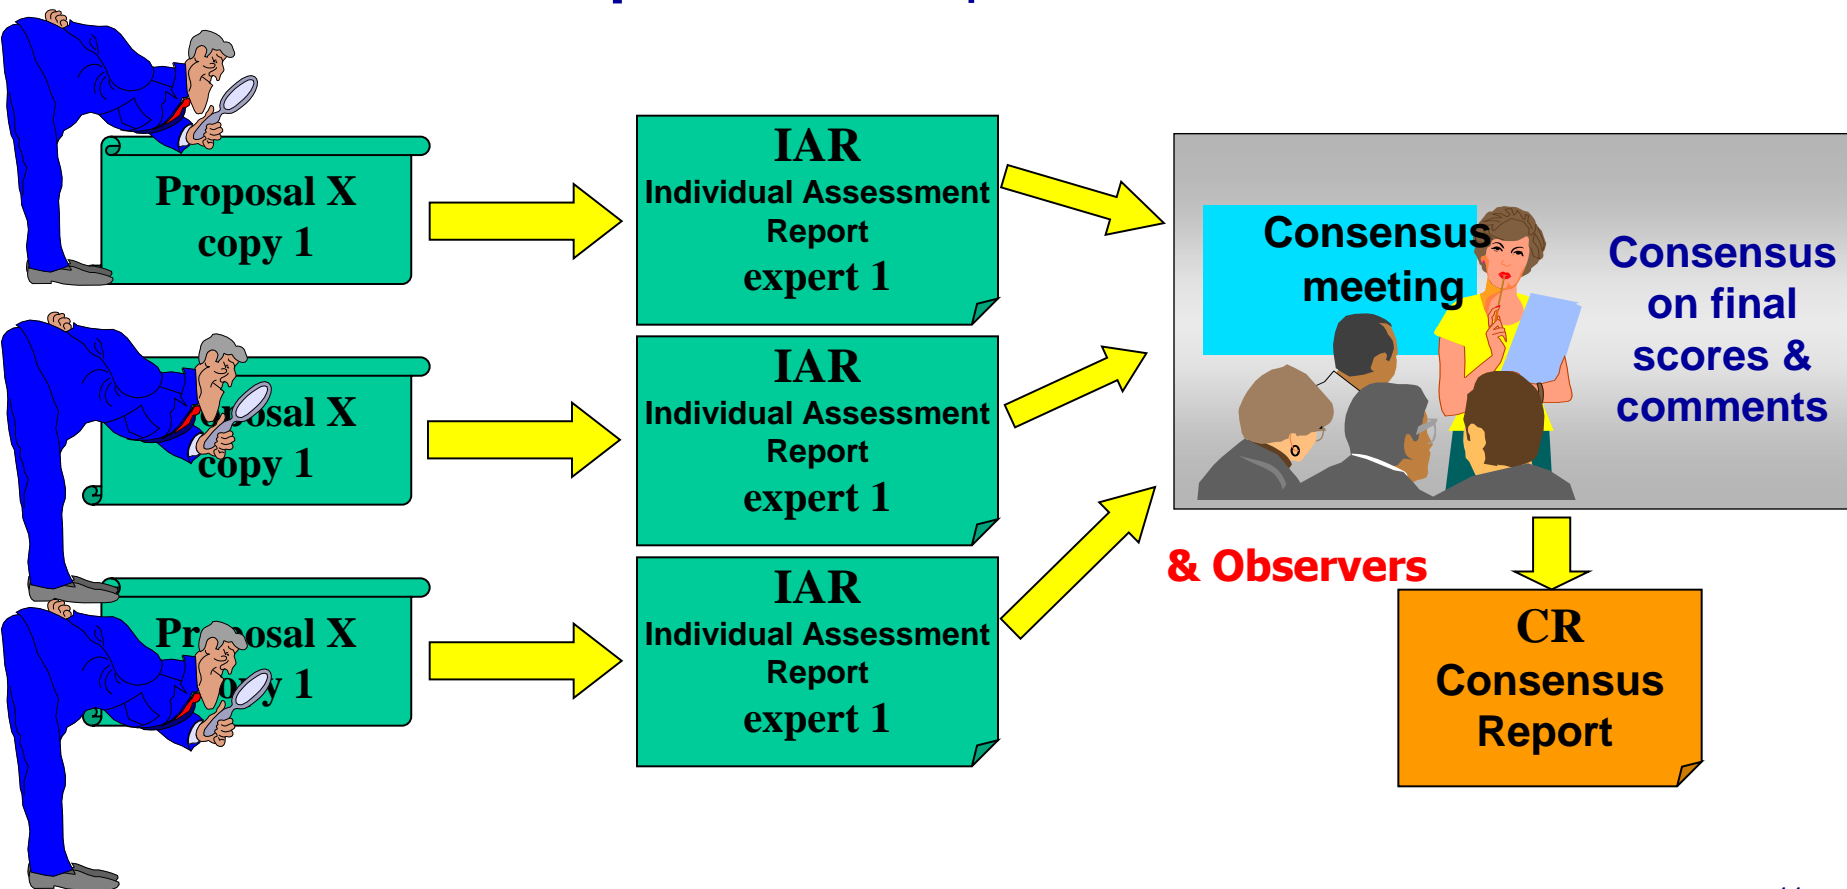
Proposal X
copy 1

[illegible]osal X
copy 1

Pr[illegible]osal X
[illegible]y 1

IAR
Individual Assessment Report
expert 1

IAR
Individual Assessment Report
expert 1

IAR
Individual Assessment Report
expert 1

Consensus meeting

Consensus on final scores & comments

& Observers

CR
Consensus Report